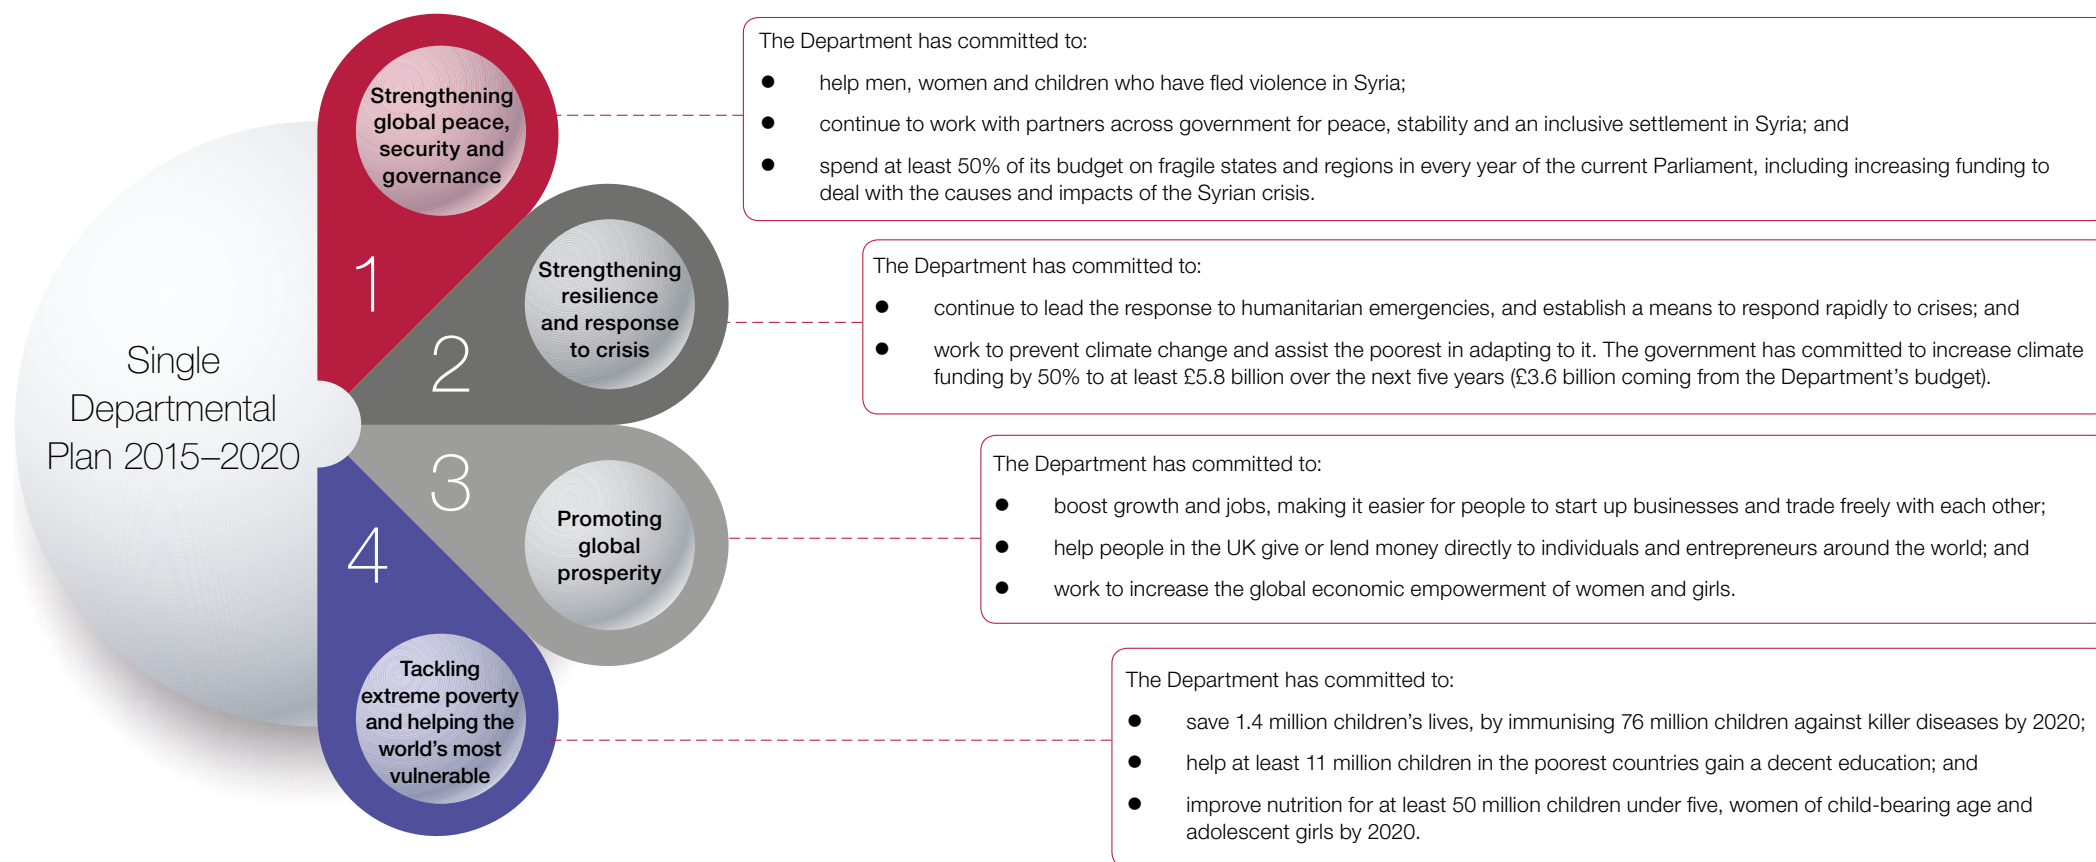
Single Departmental Plan 2015–2020

1

Strengthening global peace, security and governance

The Department has committed to:

- help men, women and children who have fled violence in Syria;
- continue to work with partners across government for peace, stability and an inclusive settlement in Syria; and
- spend at least 50% of its budget on fragile states and regions in every year of the current Parliament, including increasing funding to deal with the causes and impacts of the Syrian crisis.

2

Strengthening resilience and response to crisis

The Department has committed to:

- continue to lead the response to humanitarian emergencies, and establish a means to respond rapidly to crises; and
- work to prevent climate change and assist the poorest in adapting to it. The government has committed to increase climate funding by 50% to at least £5.8 billion over the next five years (£3.6 billion coming from the Department's budget).

3

Promoting global prosperity

The Department has committed to:

- boost growth and jobs, making it easier for people to start up businesses and trade freely with each other;
- help people in the UK give or lend money directly to individuals and entrepreneurs around the world; and
- work to increase the global economic empowerment of women and girls.

4

Tackling extreme poverty and helping the world's most vulnerable

The Department has committed to:

- save 1.4 million children's lives, by immunising 76 million children against killer diseases by 2020;
- help at least 11 million children in the poorest countries gain a decent education; and
- improve nutrition for at least 50 million children under five, women of child-bearing age and adolescent girls by 2020.